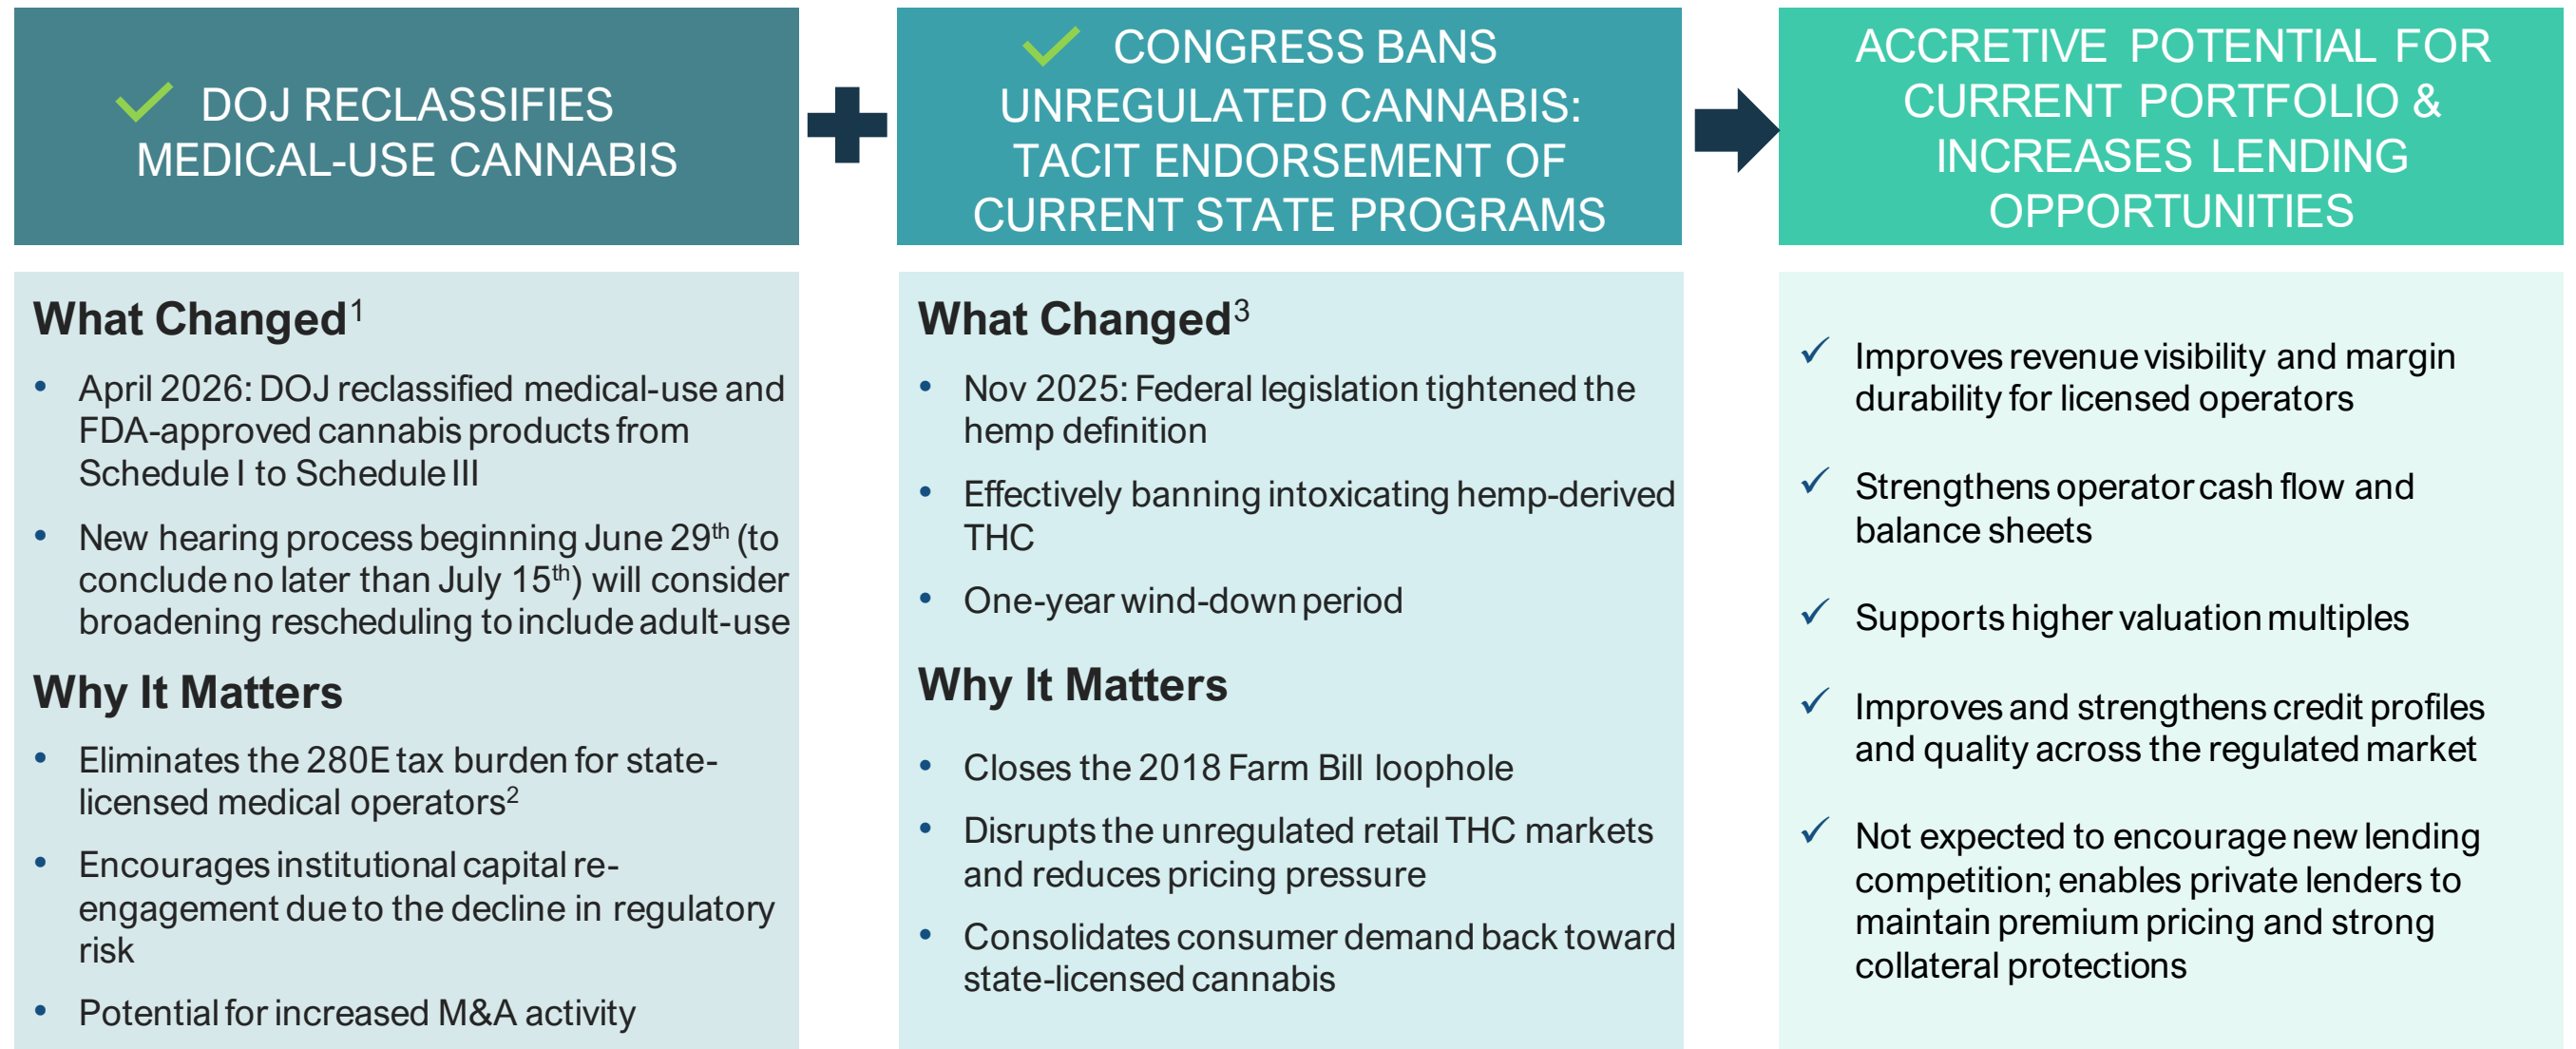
DOJ RECLASSIFIES MEDICAL-USE CANNABIS

CONGRESS BANS UNREGULATED CANNABIS: TACIT ENDORSEMENT OF CURRENT STATE PROGRAMS

ACCRETIVE POTENTIAL FOR CURRENT PORTFOLIO & INCREASES LENDING OPPORTUNITIES

What Changed$^1$

• April 2026: DOJ reclassified medical-use and FDA-approved cannabis products from Schedule I to Schedule III

• New hearing process beginning June 29$^{th}$ (to conclude no later than July 15$^{th}$) will consider broadening rescheduling to include adult-use

Why It Matters

• Eliminates the 280E tax burden for state-licensed medical operators$^2$

• Encourages institutional capital re-engagement due to the decline in regulatory risk

• Potential for increased M&A activity

What Changed$^3$

• Nov 2025: Federal legislation tightened the hemp definition

• Effectively banning intoxicating hemp-derived THC

• One-year wind-down period

Why It Matters

• Closes the 2018 Farm Bill loophole

• Disrupts the unregulated retail THC markets and reduces pricing pressure

• Consolidates consumer demand back toward state-licensed cannabis

✓ Improves revenue visibility and margin durability for licensed operators

✓ Strengthens operator cash flow and balance sheets

✓ Supports higher valuation multiples

✓ Improves and strengthens credit profiles and quality across the regulated market

✓ Not expected to encourage new lending competition; enables private lenders to maintain premium pricing and strong collateral protections